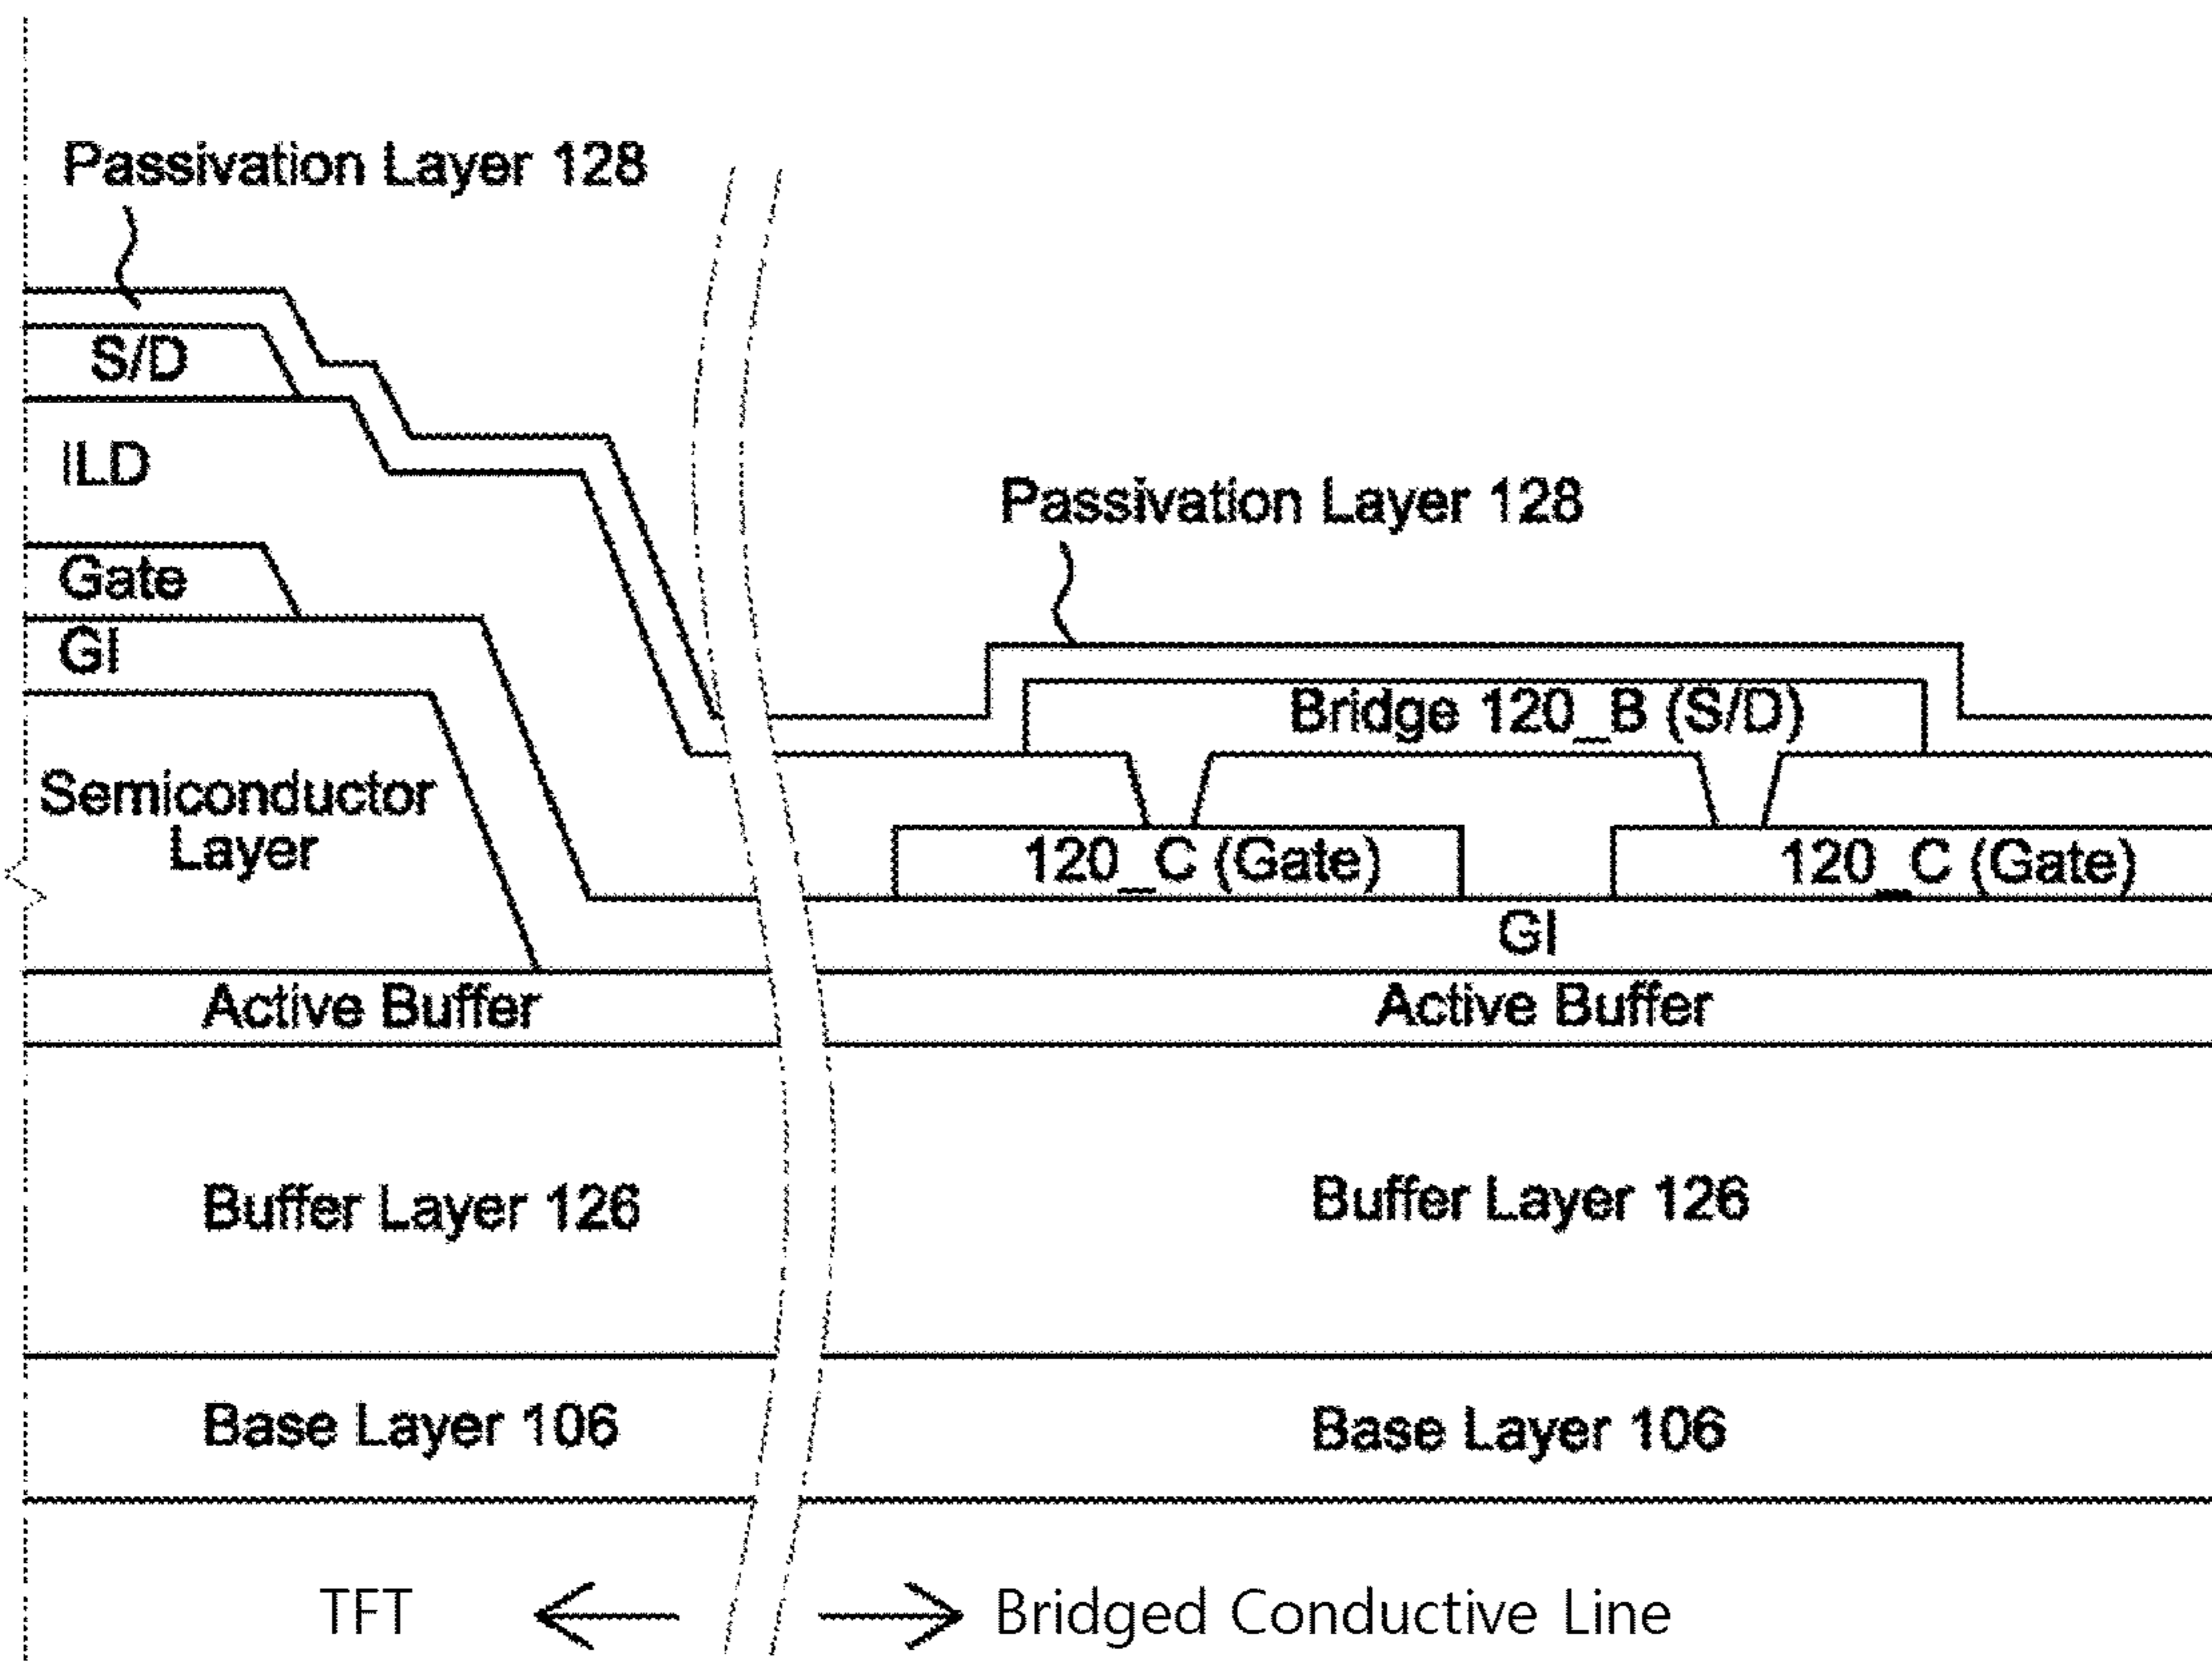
Passivation Layer 128

S/D

ILD

Gate

GI

Semiconductor Layer

Passivation Layer 128

Bridge 120_B (S/D)

120_C (Gate)

120_C (Gate)

GI

Active Buffer

Active Buffer

Buffer Layer 126

Buffer Layer 126

Base Layer 106

Base Layer 106

TFT

Bridged Conductive Line